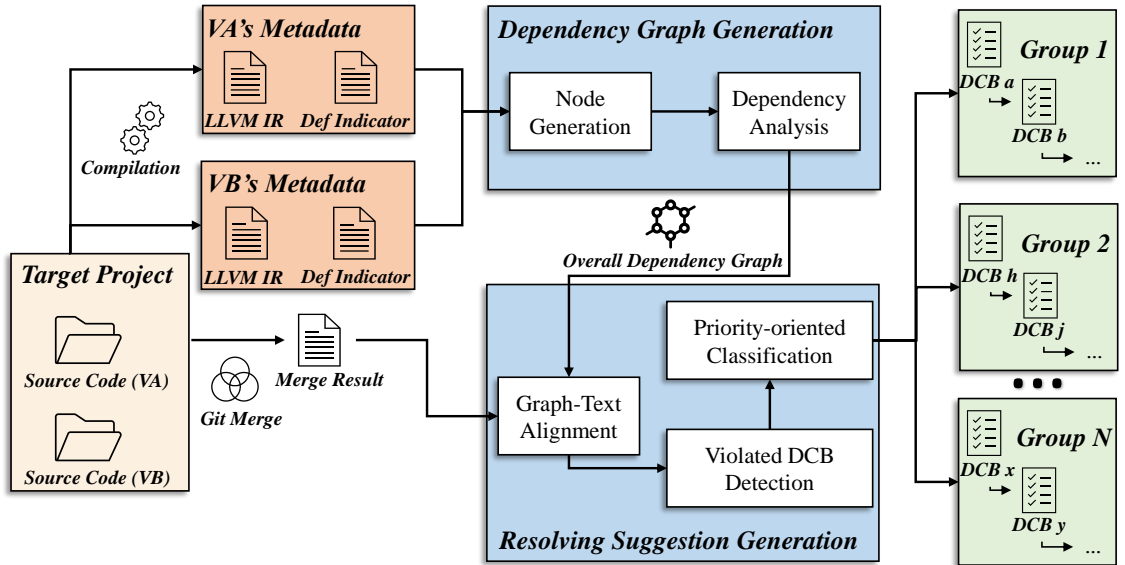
VA's Metadata

LLVM IR

Def Indicator

Compilation

VB's Metadata

LLVM IR

Def Indicator

Target Project

Source Code (VA)

Source Code (VB)

Git Merge

Merge Result

Dependency Graph Generation

Node Generation

Dependency Analysis

Overall Dependency Graph

Graph-Text Alignment

Priority-oriented Classification

Violated DCB Detection

Resolving Suggestion Generation

Group 1

DCB a

DCB b

...

Group 2

DCB h

DCB j

...

Group N

DCB x

DCB y

...